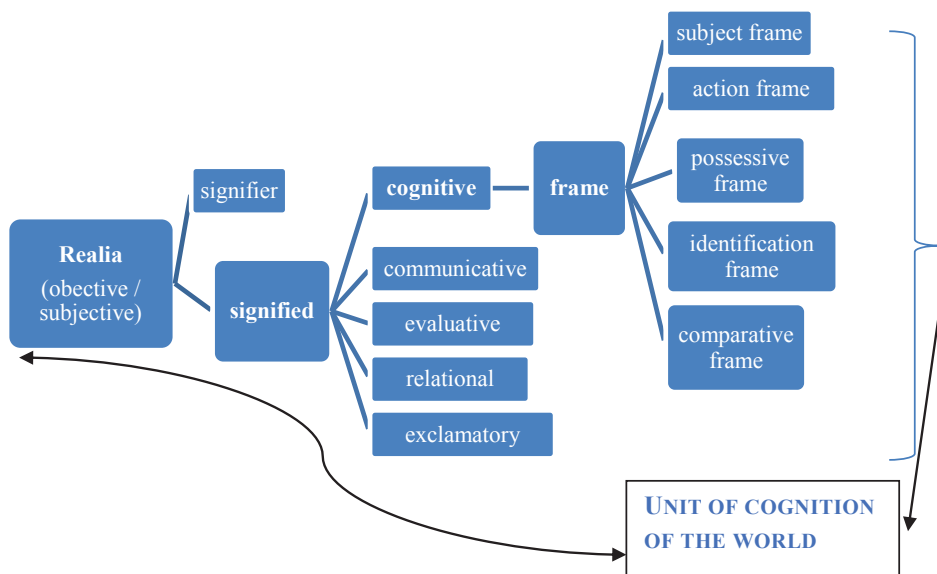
Realia
(obective / subjective)

signifier

signified

cognitive

frame

communicative

evaluative

relational

exclamatory

subject frame

action frame

possessive frame

identification frame

comparative frame

UNIT OF COGNITION OF THE WORLD